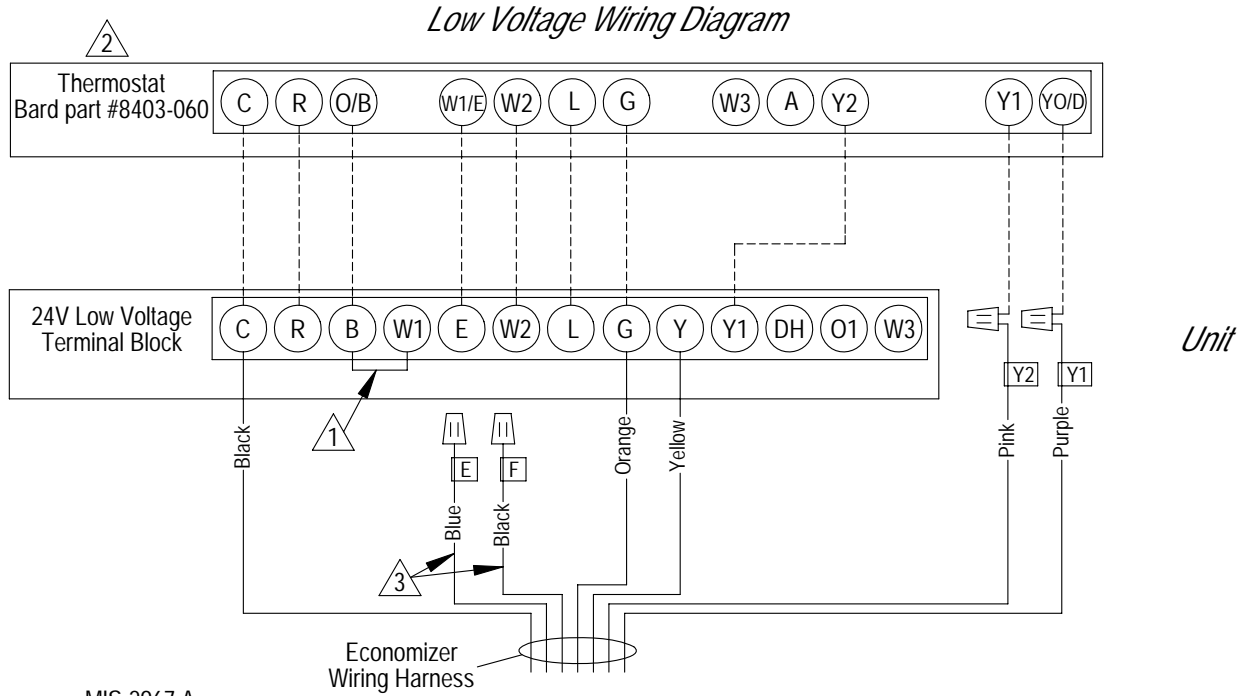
Low Voltage Wiring Diagram

2

Thermostat
Bard part #8403-060

C R O/B W1/E W2 L G W3 A Y2 Y1 YO/D

24V Low Voltage
Terminal Block

C R B W1 E W2 L G Y Y1 DH O1 W3

Unit

Y2 Y1

1

E F

Black

Blue

Black

Orange

Yellow

Pink

Purple

3

Economizer
Wiring Harness

MIS-3067 A